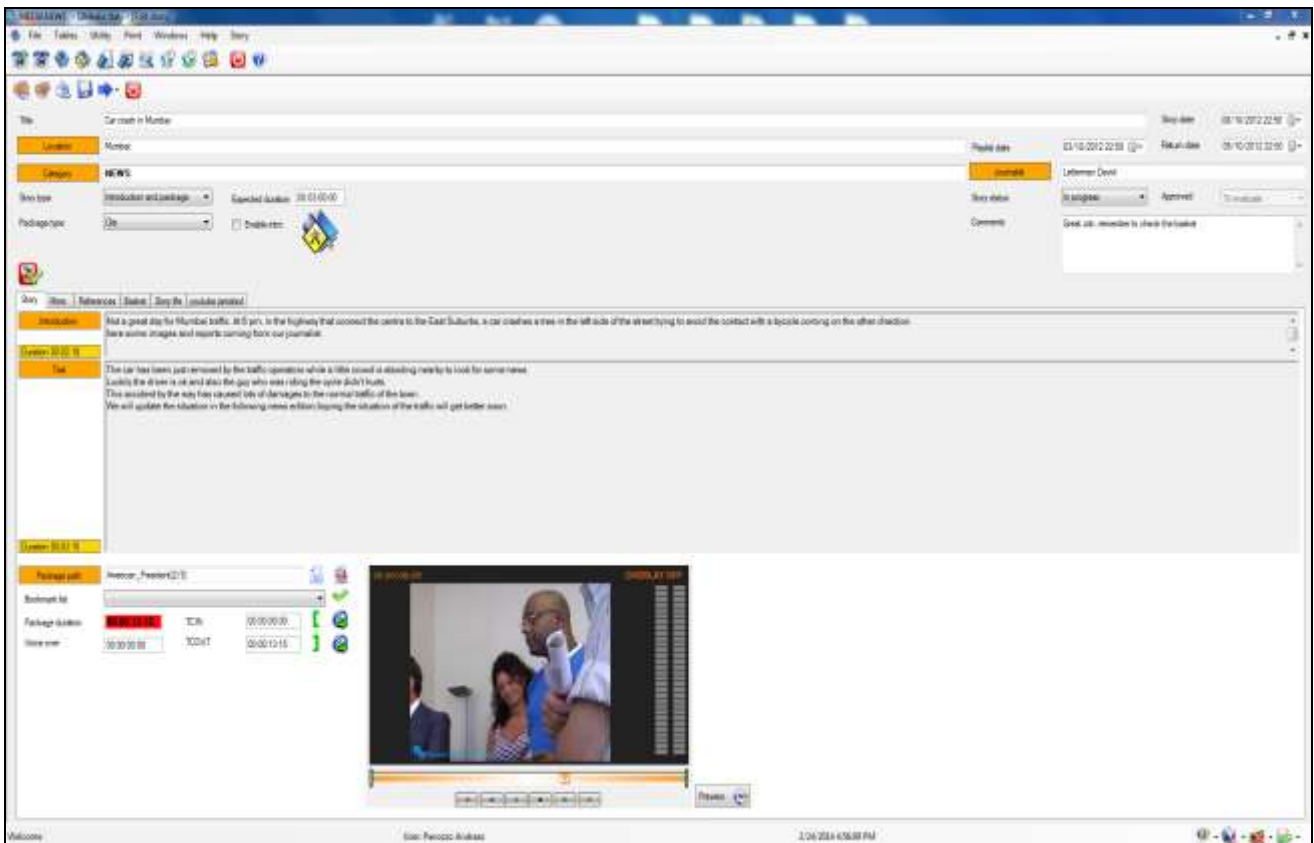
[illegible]
File Tables Utility Print Windows Help Story

Title Car crash in Mumbai
Story date 03/10/2012 22:50
Location Mumbai
Playlist date 03/10/2012 22:50
Return date 03/10/2012 22:50
Category NEWS
Journalist Letterman David
Story type Introduction and package
Expected duration 00:03:00:00
Story status In progress
Approval To evaluate
Package type Ok
Enable intro
Comments Great job, remember to check the basket

Story Mos References Basket Story file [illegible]
Introduction
Not a great day for Mumbai traffic. At 5 pm, in the highway that connect the centre to the East Suburbs, a car crashes a tree in the left side of the street trying to avoid the contact with a bicycle coming on the other direction.
here some images and reports coming from our journalist.
Duration 00:02:15
Text
The car has been just removed by the traffic operators while a little crowd is standing nearby to look for some news.
Luckily the driver is ok and also the guy who was riding the cycle didn't hurts.
This accident by the way has caused lots of damages to the normal traffic of the town.
We will update the situation in the following news edition hoping the situation of the traffic will get better soon.
Duration 00:02:15

Package path American_President(2/3)
Bookmark list
Package duration 00:00:13:15
TCIN 00:00:00:00
Voice over 00:00:00:00
TCOUT 00:00:13:15
OVERLAY OFF
Preview

Welcome
User: Panozzo Andreas
2/24/2014 4:56:08 PM